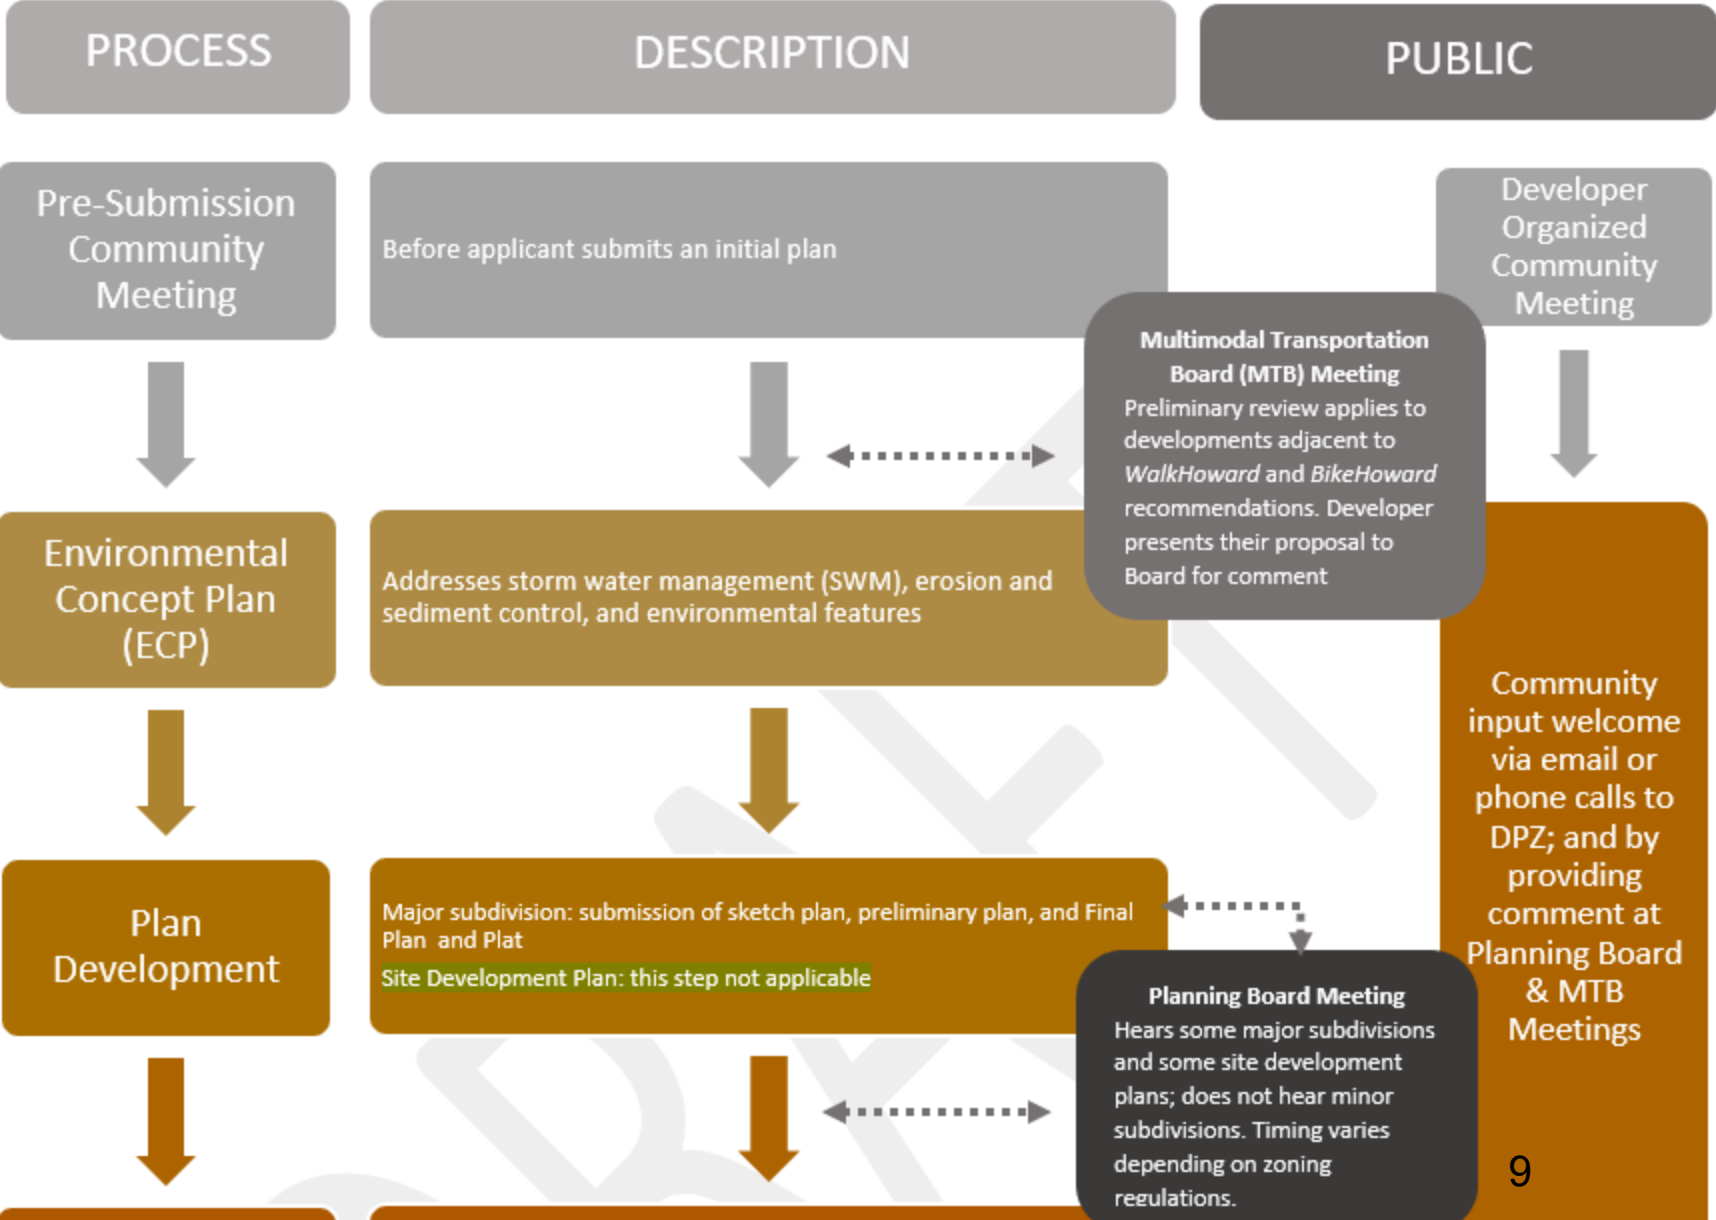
PROCESS

DESCRIPTION

PUBLIC

Pre-Submission Community Meeting

Before applicant submits an initial plan

Developer Organized Community Meeting

Multimodal Transportation Board (MTB) Meeting
Preliminary review applies to developments adjacent to *WalkHoward* and *BikeHoward* recommendations. Developer presents their proposal to Board for comment

Environmental Concept Plan (ECP)

Addresses storm water management (SWM), erosion and sediment control, and environmental features

Community input welcome via email or phone calls to DPZ; and by providing comment at Planning Board & MTB Meetings

Plan Development

Major subdivision: submission of sketch plan, preliminary plan, and Final Plan and Plat
Site Development Plan: this step not applicable

Planning Board Meeting
Hears some major subdivisions and some site development plans; does not hear minor subdivisions. Timing varies depending on zoning regulations.

9